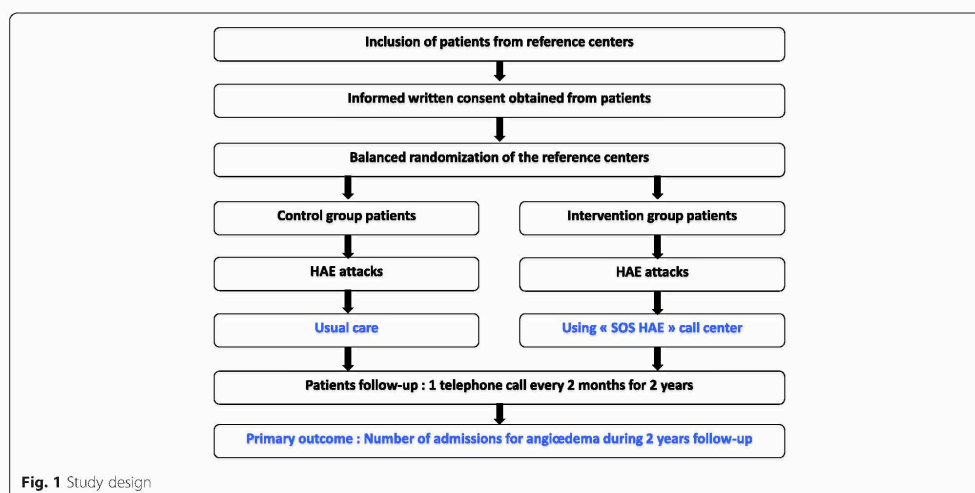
Inclusion of patients from reference centers

Informed written consent obtained from patients

Balanced randomization of the reference centers

Control group patients

Intervention group patients

HAE attacks

HAE attacks

Usual care

Using « SOS HAE » call center

Patients follow-up : 1 telephone call every 2 months for 2 years

Primary outcome : Number of admissions for angiœdema during 2 years follow-up

Fig. 1 Study design